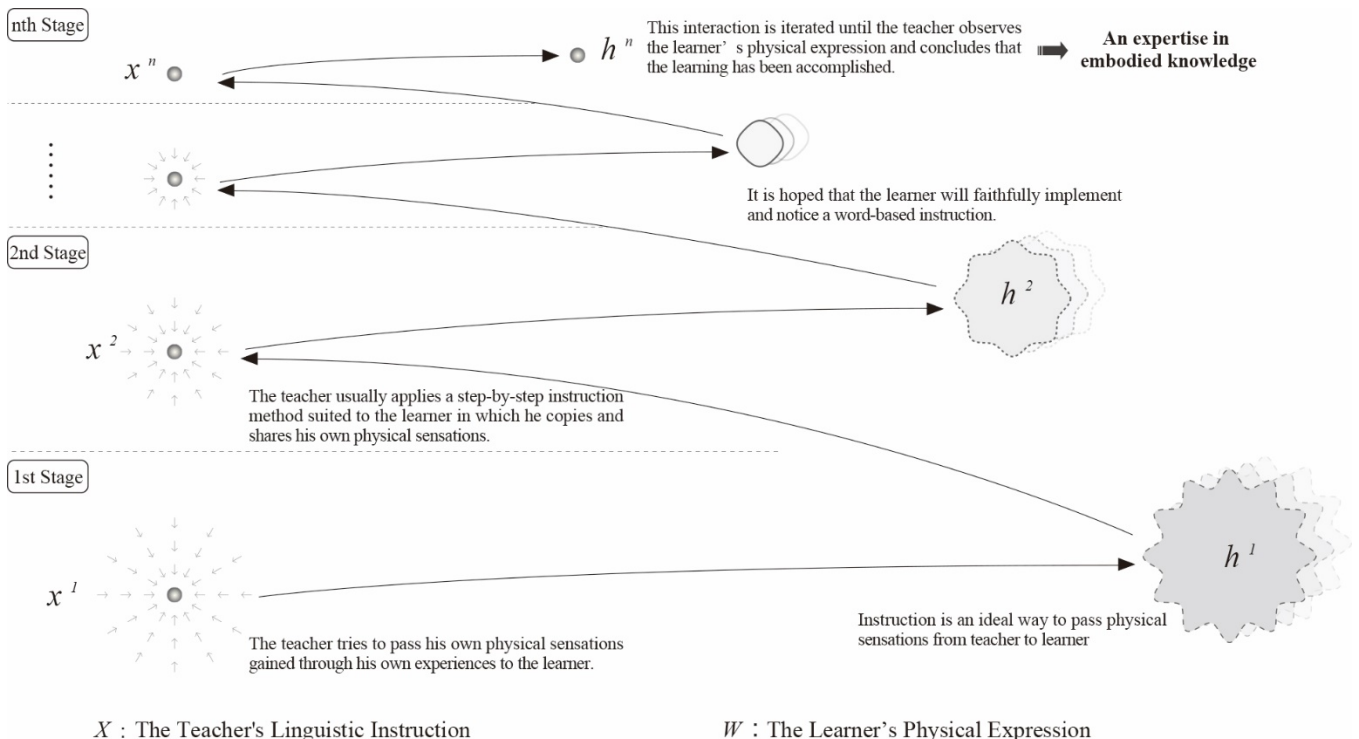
nth Stage

$x^n$

$h^n$

This interaction is iterated until the teacher observes the learner' s physical expression and concludes that the learning has been accomplished.

An expertise in embodied knowledge

It is hoped that the learner will faithfully implement and notice a word-based instruction.

2nd Stage

$h^2$

$x^2$

The teacher usually applies a step-by-step instruction method suited to the learner in which he copies and shares his own physical sensations.

1st Stage

$x^1$

$h^1$

The teacher tries to pass his own physical sensations gained through his own experiences to the learner.

Instruction is an ideal way to pass physical sensations from teacher to learner

$X$: The Teacher's Linguistic Instruction

$W$: The Learner's Physical Expression